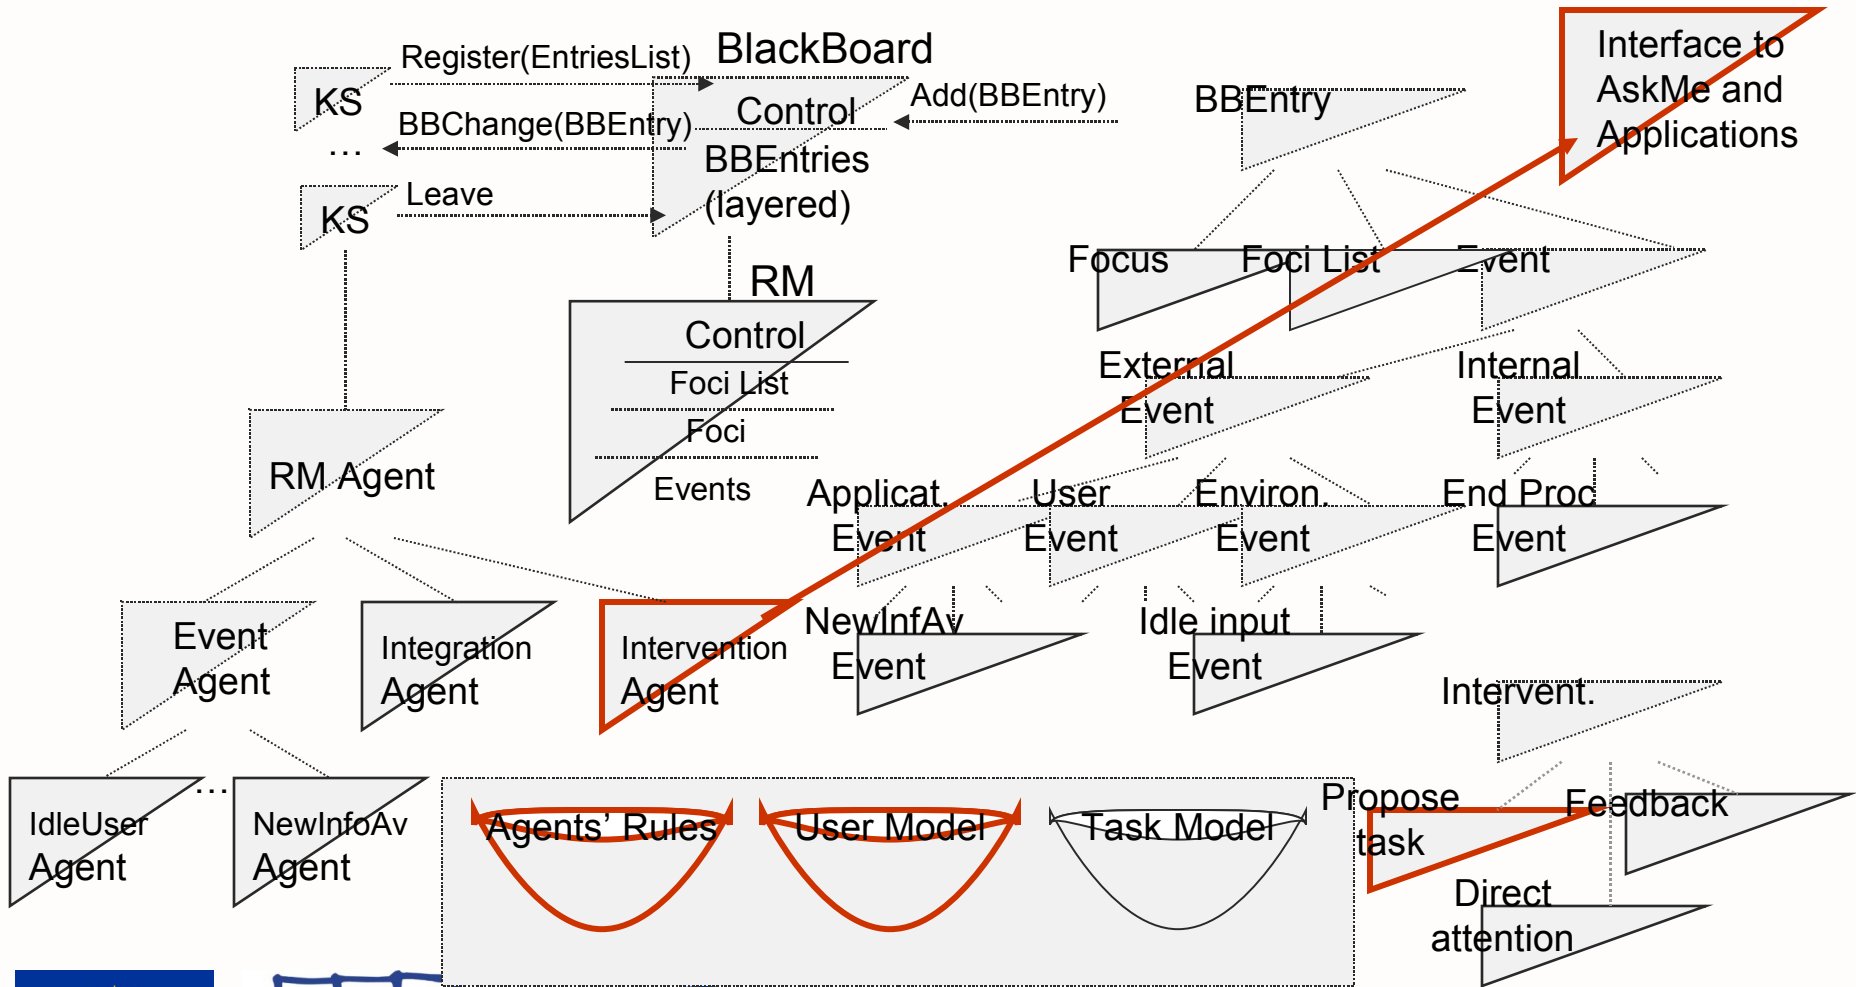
KS
Register(EntriesList)
BlackBoard
Control
Add(BBEntry)
BBChange(BBEntry)
BBEntries (layered)
…
KS
Leave
RM
Control
Foci List
Foci
Events
RM Agent
BBEntry
Interface to AskMe and Applications
Focus
Foci List
Event
External Event
Internal Event
Applicat. Event
User Event
Environ. Event
End Proc Event
NewInfAv Event
Idle input Event
Intervent.
Event Agent
Integration Agent
Intervention Agent
IdleUser Agent
…
NewInfoAv Agent
Agents' Rules
User Model
Task Model
Propose task
Feedback
Direct attention